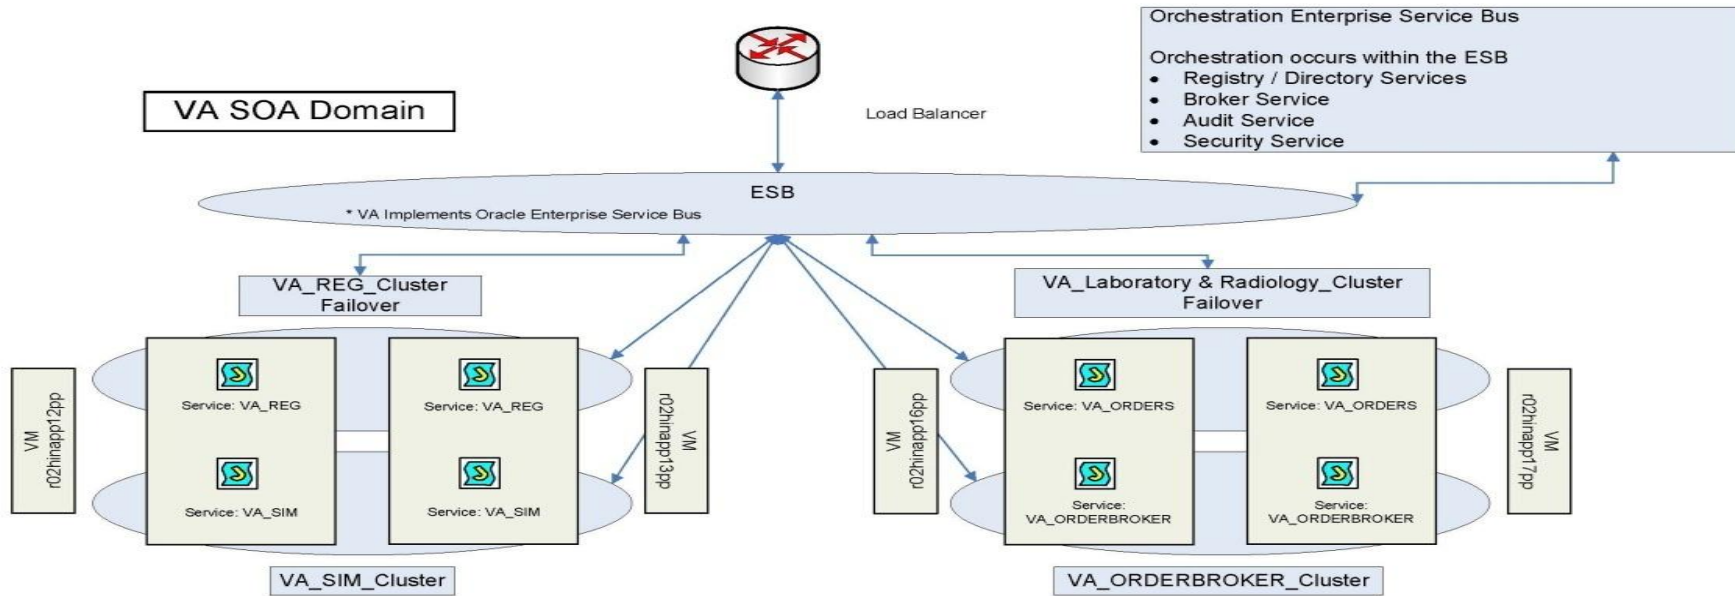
Orchestration Enterprise Service Bus

Orchestration occurs within the ESB
- Registry / Directory Services
- Broker Service
- Audit Service
- Security Service

VA SOA Domain

Load Balancer

ESB
* VA Implements Oracle Enterprise Service Bus

VA_REG_Cluster Failover

VA_Laboratory & Radiology_Cluster Failover

VM r02hinapp12pp

Service: VA_REG

Service: VA_SIM

Service: VA_REG

Service: VA_SIM

VM r02hinapp13pp

VM r02hinapp16pp

Service: VA_ORDERS

Service: VA_ORDERBROKER

Service: VA_ORDERS

Service: VA_ORDERBROKER

VM r02hinapp17pp

VA_SIM_Cluster

VA_ORDERBROKER_Cluster